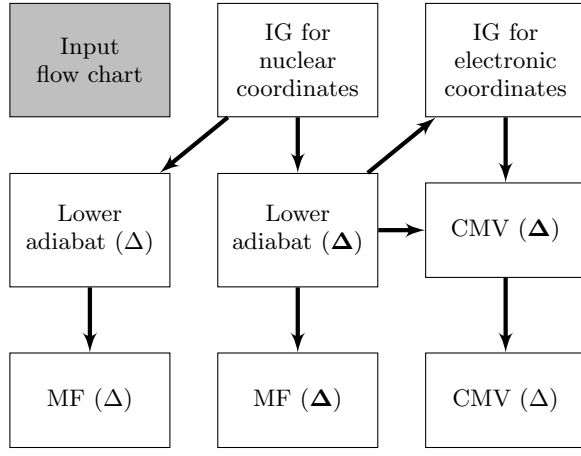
Input flow chart

IG for nuclear coordinates

IG for electronic coordinates

Lower adiabat ($\Delta$)

Lower adiabat ($\boldsymbol{\Delta}$)

CMV ($\boldsymbol{\Delta}$)

MF ($\Delta$)

MF ($\boldsymbol{\Delta}$)

CMV ($\Delta$)